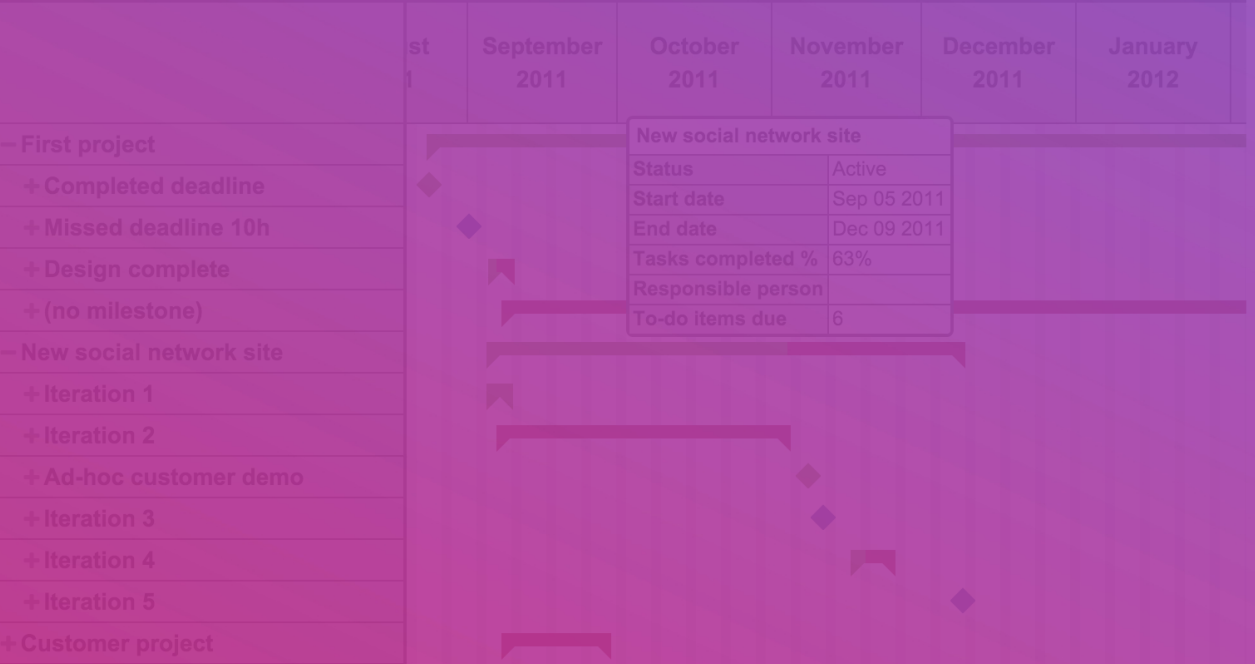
st
l

September 2011

October 2011

November 2011

December 2011

January 2012

−First project
+Completed deadline
+Missed deadline 10h
+Design complete
+(no milestone)
−New social network site
+Iteration 1
+Iteration 2
+Ad-hoc customer demo
+Iteration 3
+Iteration 4
+Iteration 5
+Customer project

| New social network site | |
|---|---|
| Status | Active |
| Start date | Sep 05 2011 |
| End date | Dec 09 2011 |
| Tasks completed % | 63% |
| Responsible person | |
| To-do items due | 6 |